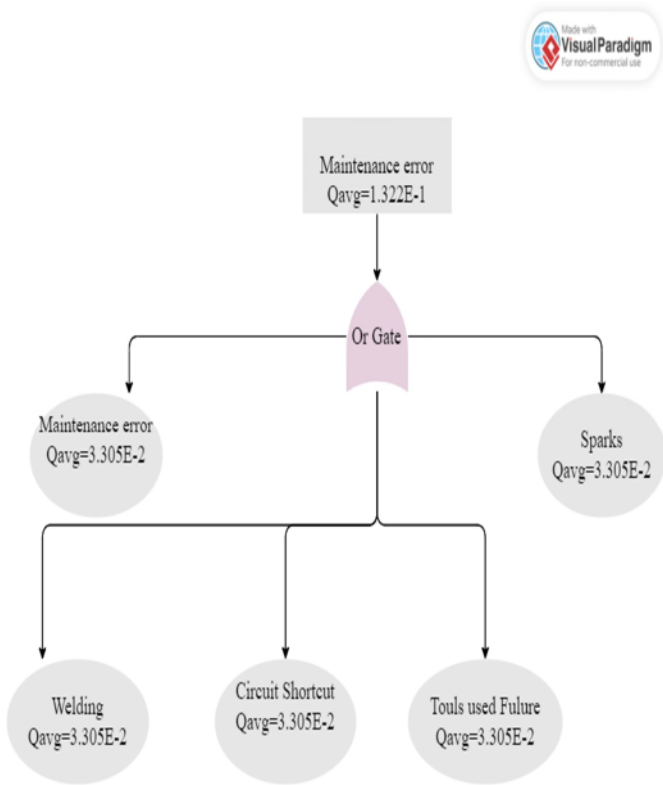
Made with Visual Paradigm For non-commercial use

Maintenance error
Qavg=1.322E-1

Or Gate

Maintenance error
Qavg=3.305E-2

Sparks
Qavg=3.305E-2

Welding
Qavg=3.305E-2

Circuit Shortcut
Qavg=3.305E-2

Touls used Fulure
Qavg=3.305E-2